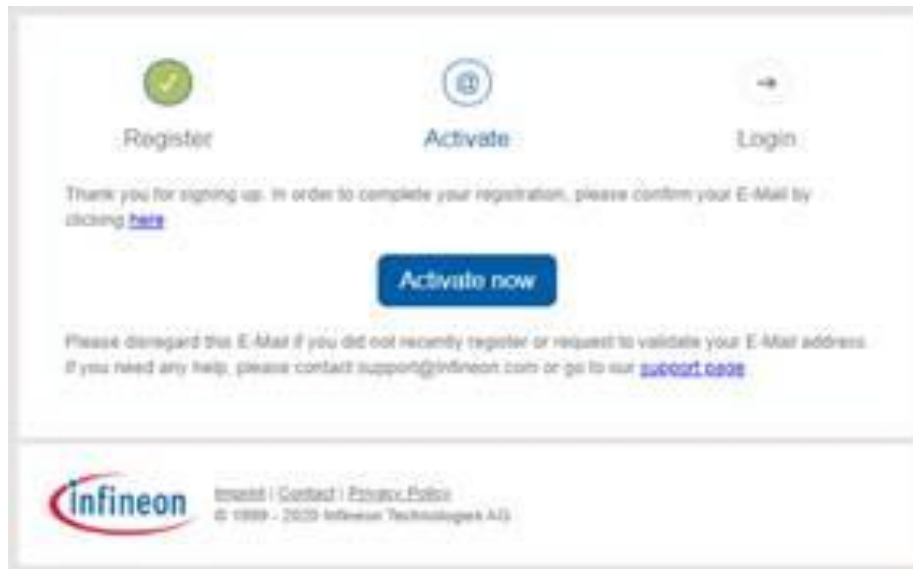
Register

Activate

Login

Thank you for signing up. In order to complete your registration, please confirm your E-Mail by clicking here

Activate now

Please disregard this E-Mail if you did not recently register or request to validate your E-Mail address. If you need any help, please contact support@infineon.com or go to our support page

infineon

Imprint | Contact | Privacy Policy
© 1999 - 2020 Infineon Technologies AG